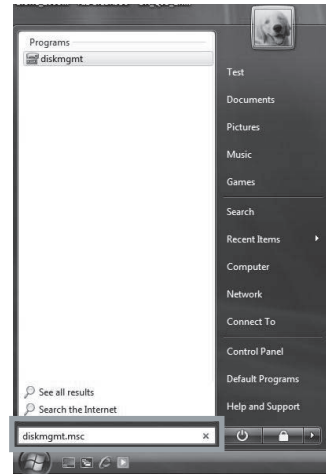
Programs
diskmgmt

Test
Documents
Pictures
Music
Games
Search
Recent Items
Computer
Network
Connect To
Control Panel
Default Programs
Help and Support

See all results
Search the Internet

diskmgmt.msc